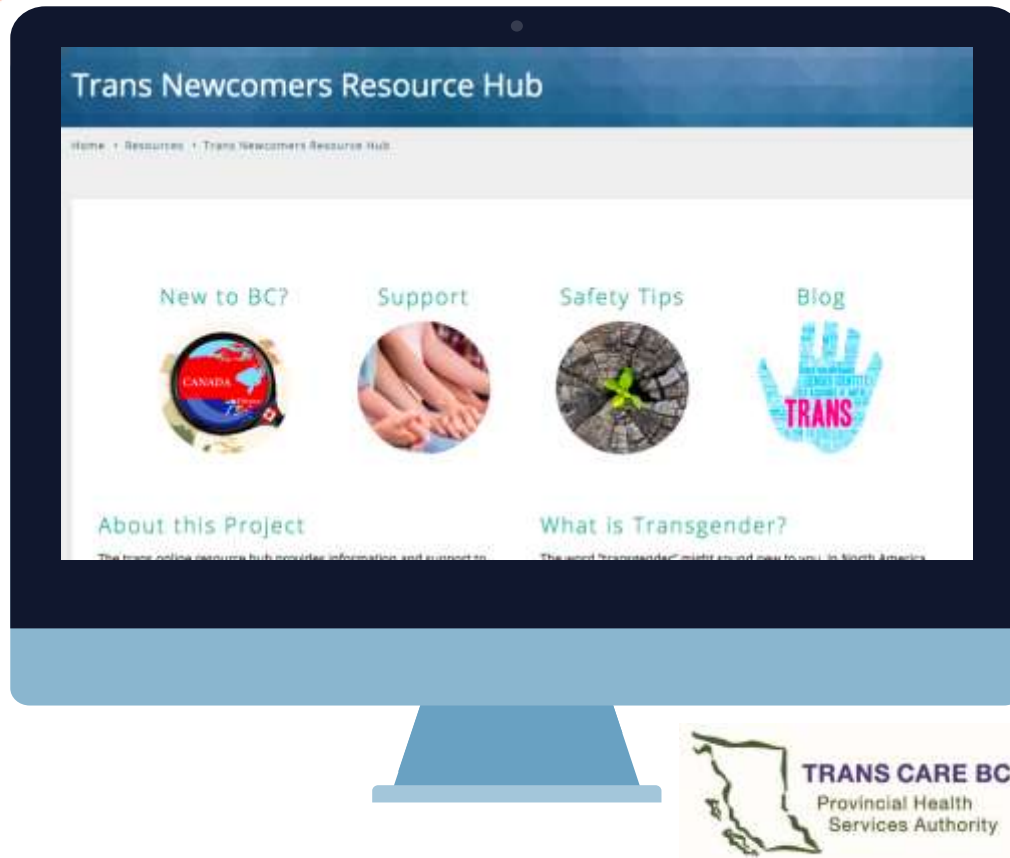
Trans Newcomers Resource Hub

Home • Resources • Trans Newcomers Resource Hub

New to BC?

CANADA

Support

Safety Tips

Blog

TRANS

About this Project

The trans online resource hub provides information and support to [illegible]

What is Transgender?

The word "transgender" might sound new to you. In North America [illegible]

TRANS CARE BC
Provincial Health Services Authority